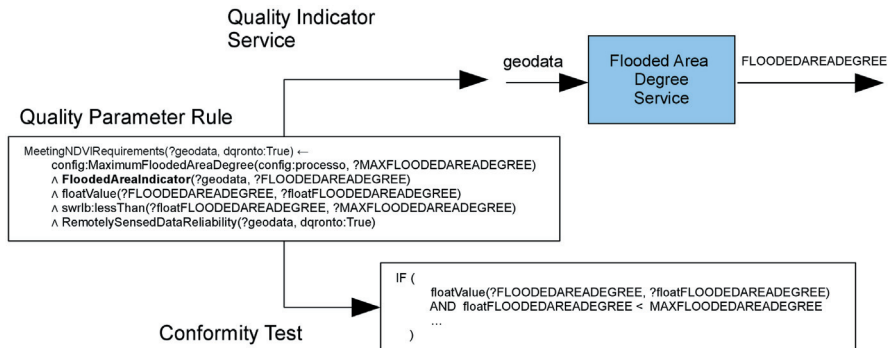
Quality Indicator Service

geodata

Flooded Area Degree Service

FLOODEDAREADEGREE

Quality Parameter Rule

MeetingNDVIRequirements(?geodata, dqronto:True) ←
config:MaximumFloodedAreaDegree(config:processo, ?MAXFLOODEDAREADEGREE)
∧ **FloodedAreaIndicator**(?geodata, ?FLOODEDAREADEGREE)
∧ floatValue(?FLOODEDAREADEGREE, ?floatFLOODEDAREADEGREE)
∧ swrlb:lessThan(?floatFLOODEDAREADEGREE, ?MAXFLOODEDAREADEGREE)
∧ RemotelySensedDataReliability(?geodata, dqronto:True)

IF (
floatValue(?FLOODEDAREADEGREE, ?floatFLOODEDAREADEGREE)
AND floatFLOODEDAREADEGREE < MAXFLOODEDAREADEGREE
...
)

Conformity Test